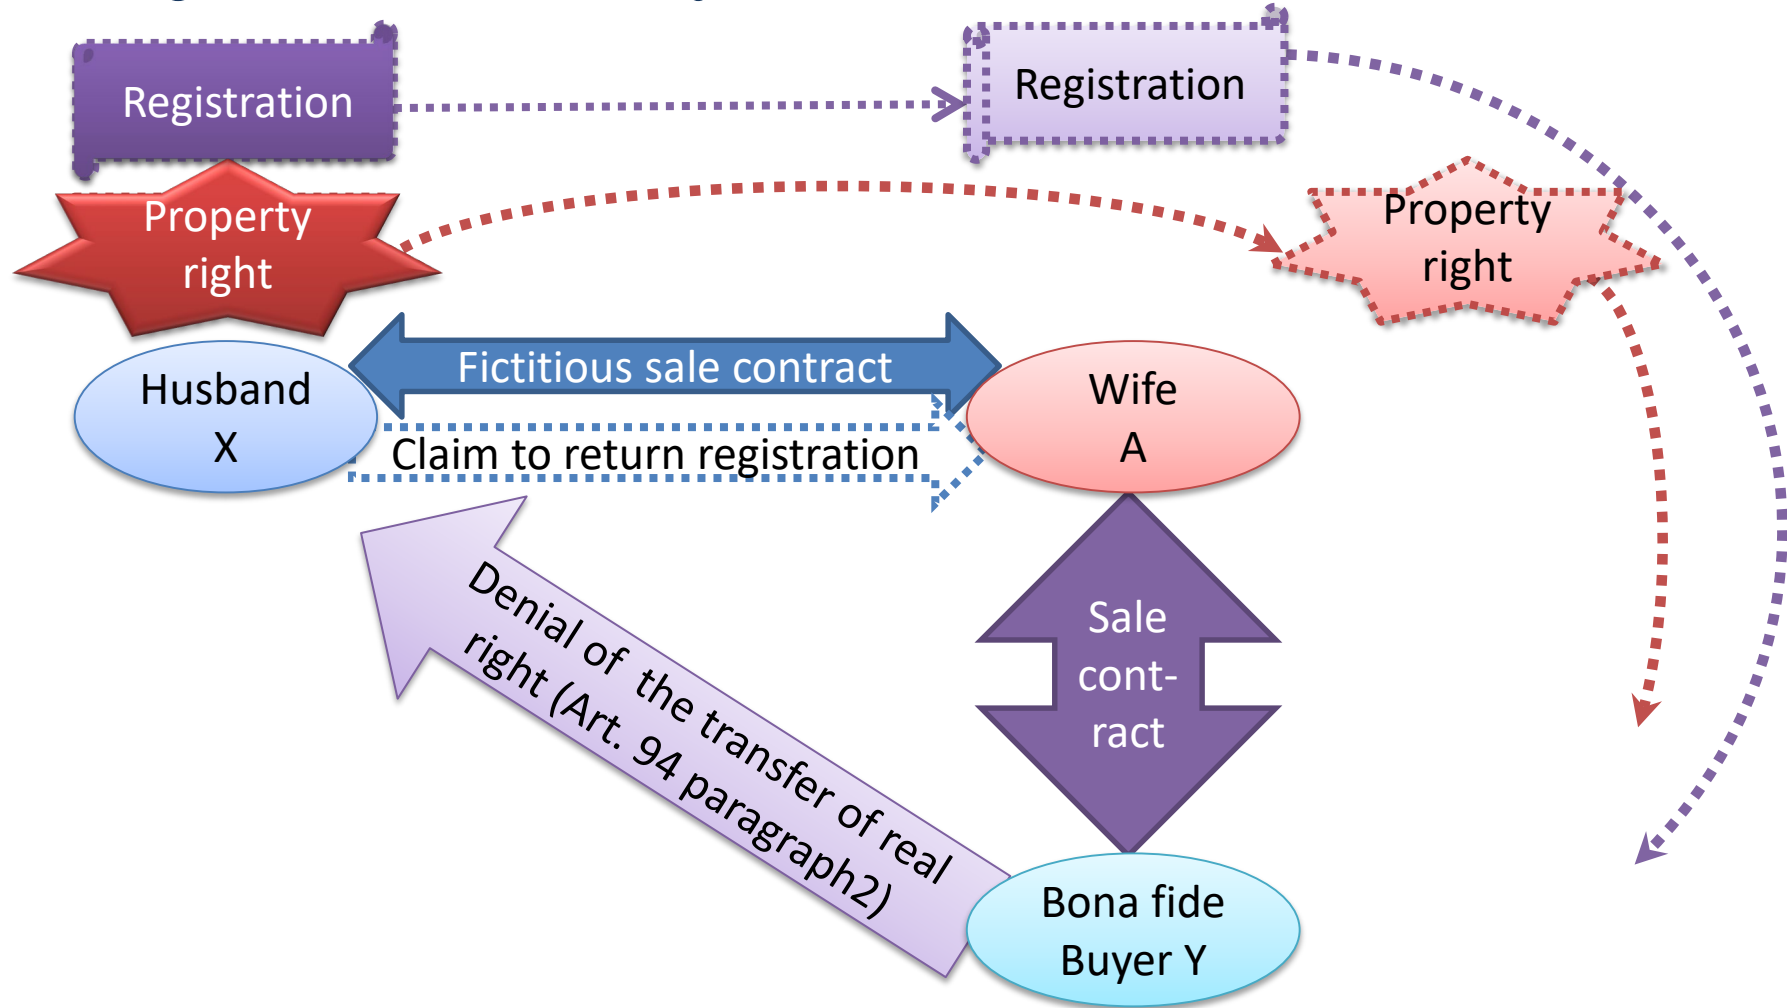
Registration

Registration

Property right

Property right

Husband X

Fictitious sale contract

Wife A

Claim to return registration

Denial of the transfer of real right (Art. 94 paragraph2)

Sale cont-ract

Bona fide Buyer Y